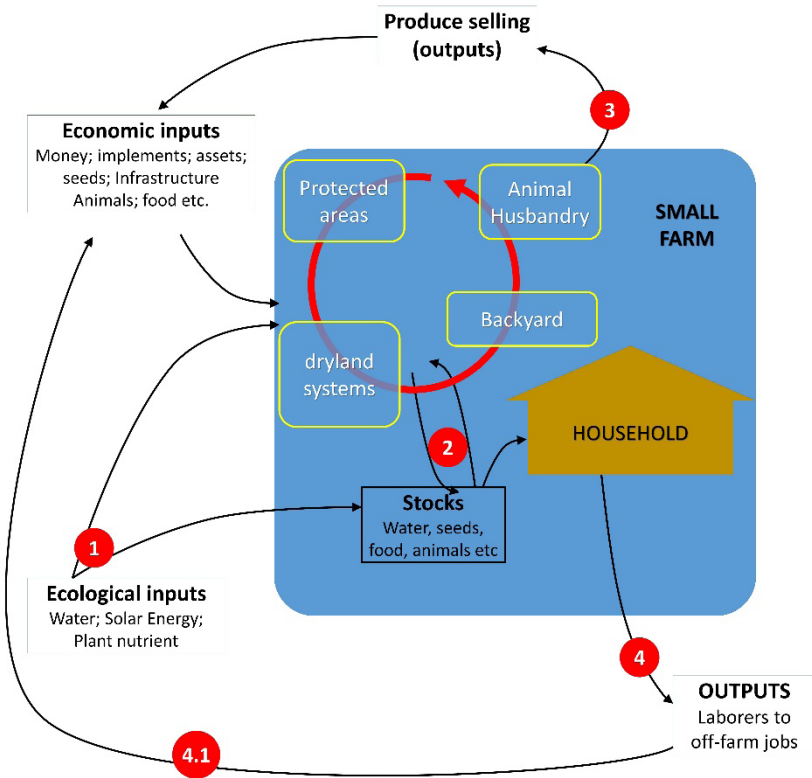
Produce selling (outputs)

3

Economic inputs
Money; implements; assets; seeds; Infrastructure Animals; food etc.

Protected areas

Animal Husbandry

SMALL FARM

Backyard

dryland systems

HOUSEHOLD

2

Stocks
Water, seeds, food, animals etc

1

Ecological inputs
Water; Solar Energy; Plant nutrient

4

OUTPUTS
Laborers to off-farm jobs

4.1